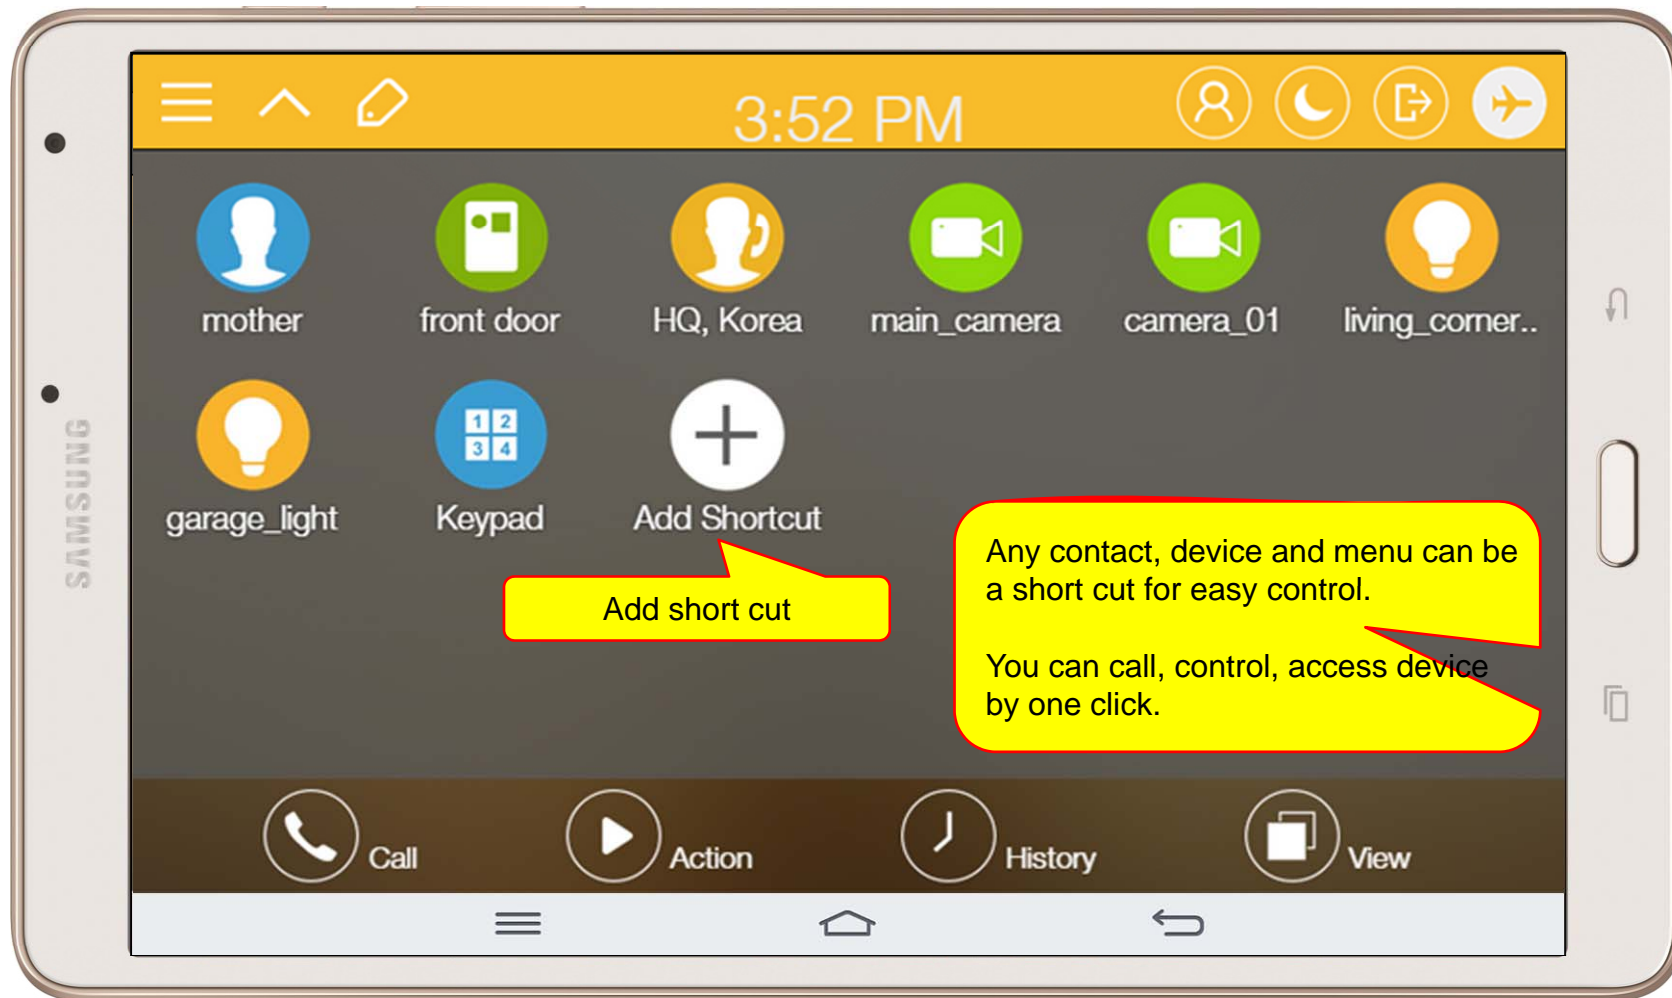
SAMSUNG

3:52 PM

mother
front door
HQ, Korea
main_camera
camera_01
living_corner..

garage_light
Keypad
1 2 3 4
Add Shortcut

Add short cut

Any contact, device and menu can be a short cut for easy control.

You can call, control, access device by one click.

Call
Action
History
View